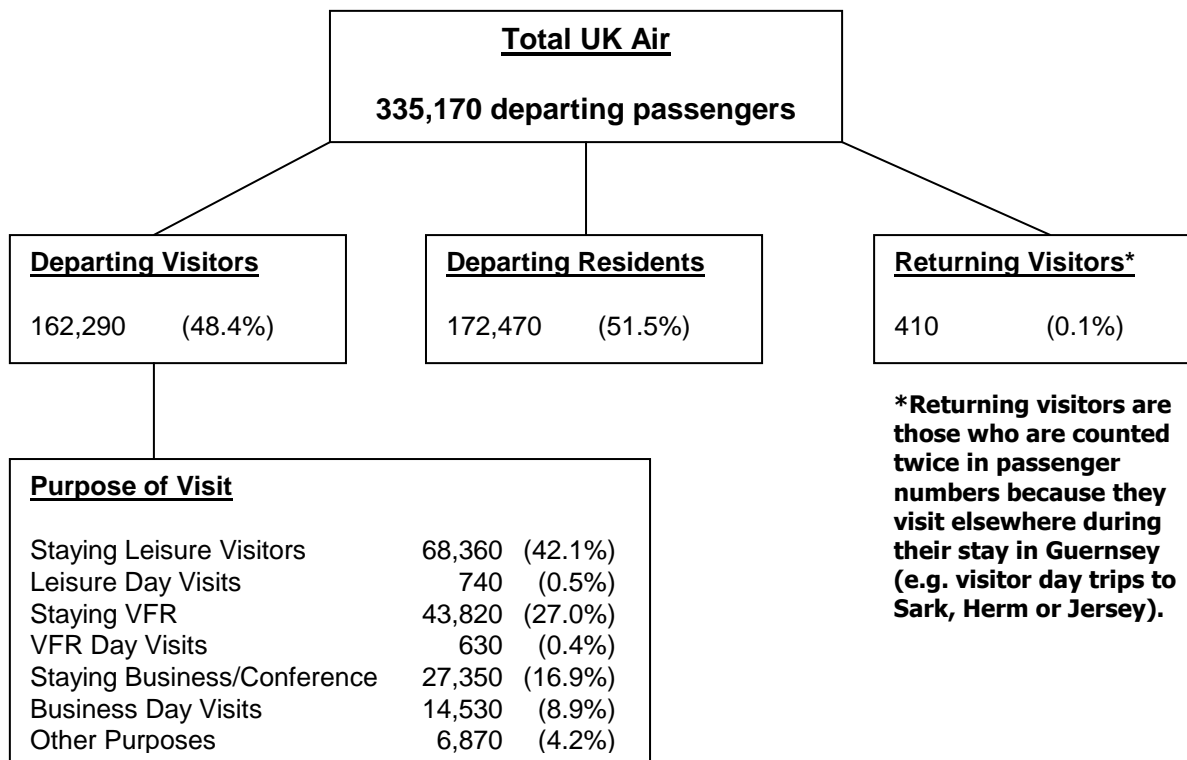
Total UK Air

335,170 departing passengers

Departing Visitors

162,290 (48.4%)

Departing Residents

172,470 (51.5%)

Returning Visitors*

410 (0.1%)

*Returning visitors are those who are counted twice in passenger numbers because they visit elsewhere during their stay in Guernsey (e.g. visitor day trips to Sark, Herm or Jersey).

Purpose of Visit

| | | |
|---|---|---|
| Staying Leisure Visitors | 68,360 | (42.1%) |
| Leisure Day Visits | 740 | (0.5%) |
| Staying VFR | 43,820 | (27.0%) |
| VFR Day Visits | 630 | (0.4%) |
| Staying Business/Conference | 27,350 | (16.9%) |
| Business Day Visits | 14,530 | (8.9%) |
| Other Purposes | 6,870 | (4.2%) |